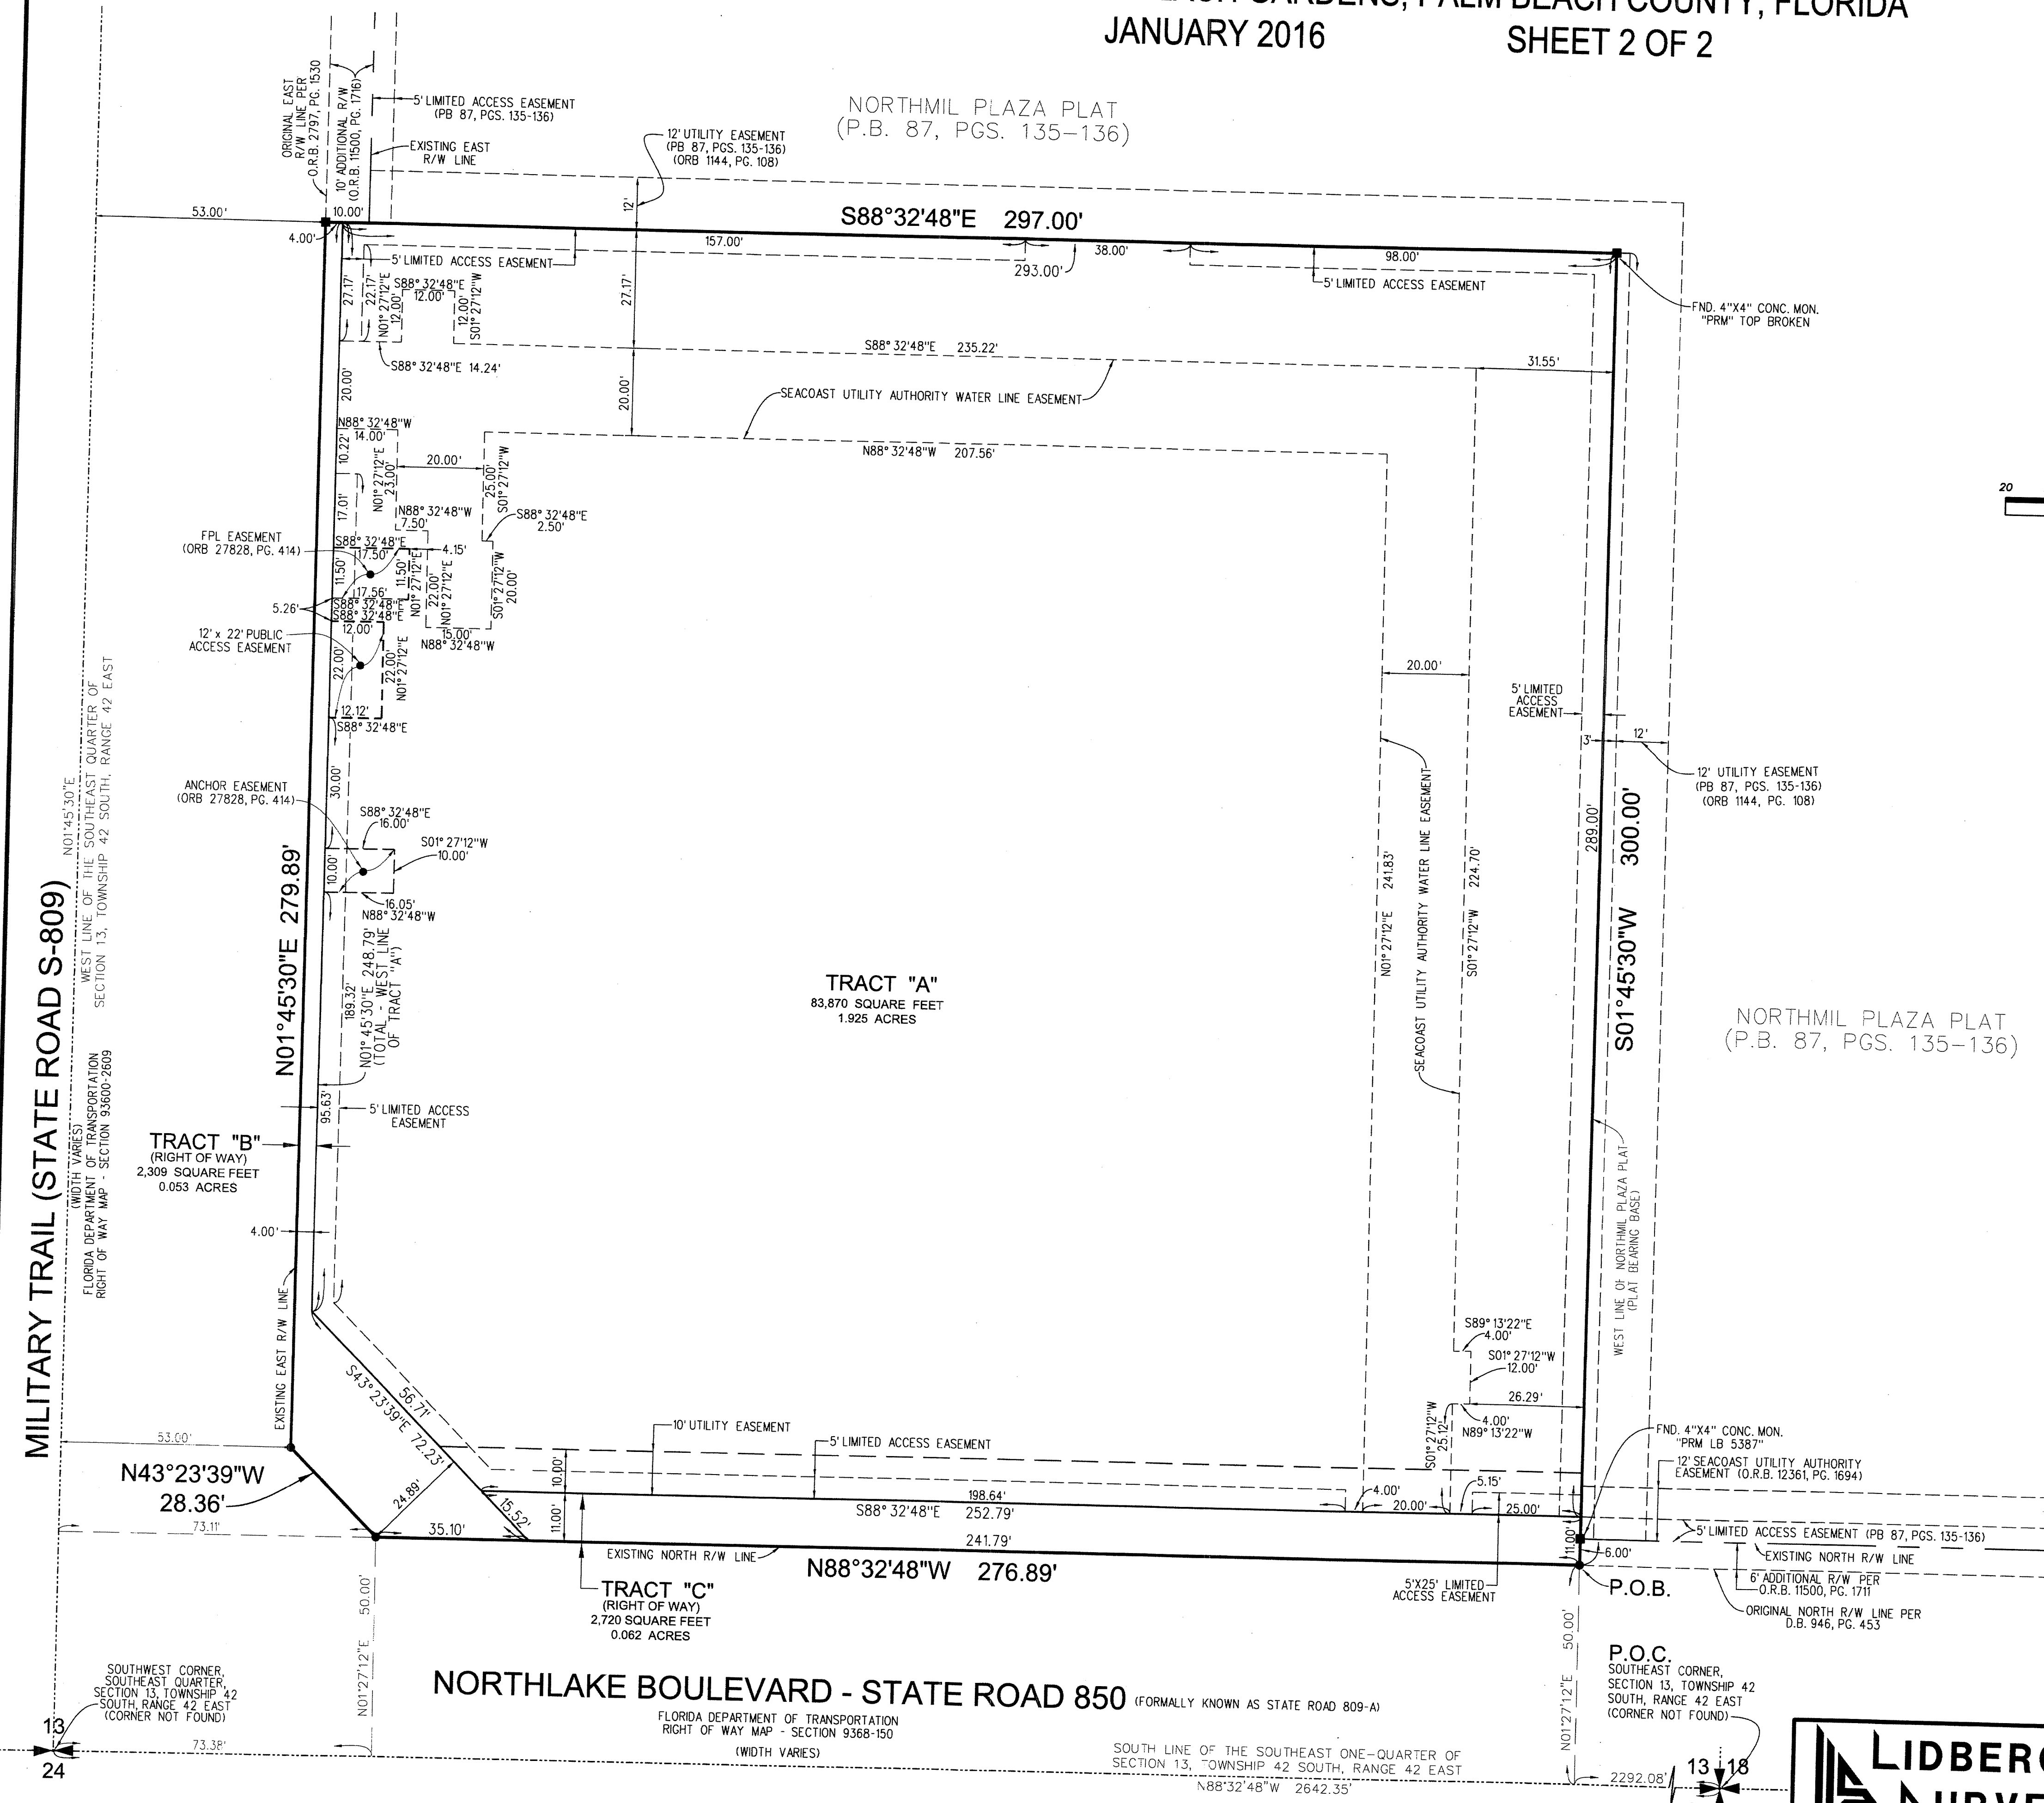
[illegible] GARDENS, PALM BEACH COUNTY, FLORIDA
JANUARY 2016
SHEET 2 OF 2

NORTHMIL PLAZA PLAT
(P.B. 87, PGS. 135-136)

ORIGINAL EAST R/W LINE PER O.R.B. 2797, PG. 1530
10' ADDITIONAL R/W (O.R.B. 11500, PG. 1716)
5' LIMITED ACCESS EASEMENT (PB 87, PGS. 135-136)
EXISTING EAST R/W LINE
12' UTILITY EASEMENT (PB 87, PGS. 135-136) (ORB 1144, PG. 108)

53.00'
10.00'
4.00'
12'
S88°32'48"E 297.00'
157.00'
38.00'
98.00'
293.00'
5' LIMITED ACCESS EASEMENT
5' LIMITED ACCESS EASEMENT
27.17'
22.17'
S88°32'48"E 12.00'
N01°27'12"E 12.00'
12.00' S01°27'12"W
27.17'
FND. 4"X4" CONC. MON. "PRM" TOP BROKEN
S88°32'48"E 235.22'
S88°32'48"E 14.24'
31.55'
20.00'
20.00'
SEACOAST UTILITY AUTHORITY WATER LINE EASEMENT
N88°32'48"W 14.00'
10.22'
N01°27'12"E 23.00'
20.00'
25.00' S01°27'12"W
N88°32'48"W 207.56'
17.01'
N88°32'48"W 7.50'
S88°32'48"E 2.50'
FPL EASEMENT (ORB 27828, PG. 414)
S88°32'48"E 17.50'
4.15'
11.50'
11.50' N01°27'12"E
22.00' N01°27'12"E
S01°27'12"W 20.00'
5.26'
17.56'
S88°32'48"E
S88°32'48"E
12.00'
15.00' N88°32'48"W
12' x 22' PUBLIC ACCESS EASEMENT
22.00'
22.00' N01°27'12"E
12.12'
S88°32'48"E
20.00'
5' LIMITED ACCESS EASEMENT
3'
12'
12' UTILITY EASEMENT (PB 87, PGS. 135-136) (ORB 1144, PG. 108)
ANCHOR EASEMENT (ORB 27828, PG. 414)
30.00'
S88°32'48"E 16.00'
S01°27'12"W 10.00'
10.00'
16.05'
N88°32'48"W
N01°45'30"E
WEST LINE OF THE SOUTHEAST QUARTER OF SECTION 13, TOWNSHIP 42 SOUTH, RANGE 42 EAST
N01°45'30"E 279.89'
189.32'
N01°45'30"E 248.79' (TOTAL - WEST LINE OF TRACT "A")
TRACT "A"
83,870 SQUARE FEET
1.925 ACRES
N01°27'12"E 241.83'
SEACOAST UTILITY AUTHORITY WATER LINE EASEMENT
S01°27'12"W 224.70'
289.00'
S01°45'30"W 300.00'
NORTHMIL PLAZA PLAT
(P.B. 87, PGS. 135-136)
MILITARY TRAIL (STATE ROAD S-809)
(WIDTH VARIES)
FLORIDA DEPARTMENT OF TRANSPORTATION RIGHT OF WAY MAP - SECTION 93600-2609
95.63'
5' LIMITED ACCESS EASEMENT
TRACT "B"
(RIGHT OF WAY)
2,309 SQUARE FEET
0.053 ACRES
4.00'
WEST LINE OF NORTHMIL PLAZA PLAT (PLAT BEARING BASE)
EXISTING EAST R/W LINE
S89°13'22"E 4.00'
S01°27'12"W 12.00'
26.29'
S43°23'39"E 72.23'
56.71'
10' UTILITY EASEMENT
5' LIMITED ACCESS EASEMENT
S01°27'12"W 25.12'
4.00'
N89°13'22"W
FND. 4"X4" CONC. MON. "PRM LB 5387"
12' SEACOAST UTILITY AUTHORITY EASEMENT (O.R.B. 12361, PG. 1694)
53.00'
N43°23'39"W 28.36'
10.00'
24.89'
15.52'
198.64'
4.00'
20.00'
5.15'
25.00'
11.00'
S88°32'48"E 252.79'
73.11'
35.10'
241.79'
11.00'
5' LIMITED ACCESS EASEMENT (PB 87, PGS. 135-136)
EXISTING NORTH R/W LINE
N88°32'48"W 276.89'
6.00'
EXISTING NORTH R/W LINE
6' ADDITIONAL R/W PER O.R.B. 11500, PG. 1711
TRACT "C"
(RIGHT OF WAY)
2,720 SQUARE FEET
0.062 ACRES
5'X25' LIMITED ACCESS EASEMENT
P.O.B.
ORIGINAL NORTH R/W LINE PER D.B. 946, PG. 453
50.00'
50.00'
P.O.C.
SOUTHEAST CORNER, SECTION 13, TOWNSHIP 42 SOUTH, RANGE 42 EAST (CORNER NOT FOUND)
SOUTHWEST CORNER, SOUTHEAST QUARTER, SECTION 13, TOWNSHIP 42 SOUTH, RANGE 42 EAST (CORNER NOT FOUND)
NORTHLAKE BOULEVARD - STATE ROAD 850 (FORMALLY KNOWN AS STATE ROAD 809-A)
FLORIDA DEPARTMENT OF TRANSPORTATION RIGHT OF WAY MAP - SECTION 9368-150
(WIDTH VARIES)
N01°27'12"E
N01°27'12"E
13
24
73.38'
SOUTH LINE OF THE SOUTHEAST ONE-QUARTER OF SECTION 13, TOWNSHIP 42 SOUTH, RANGE 42 EAST
N88°32'48"W 2642.35'
2292.08'
13 18
20
LIDBERG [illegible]